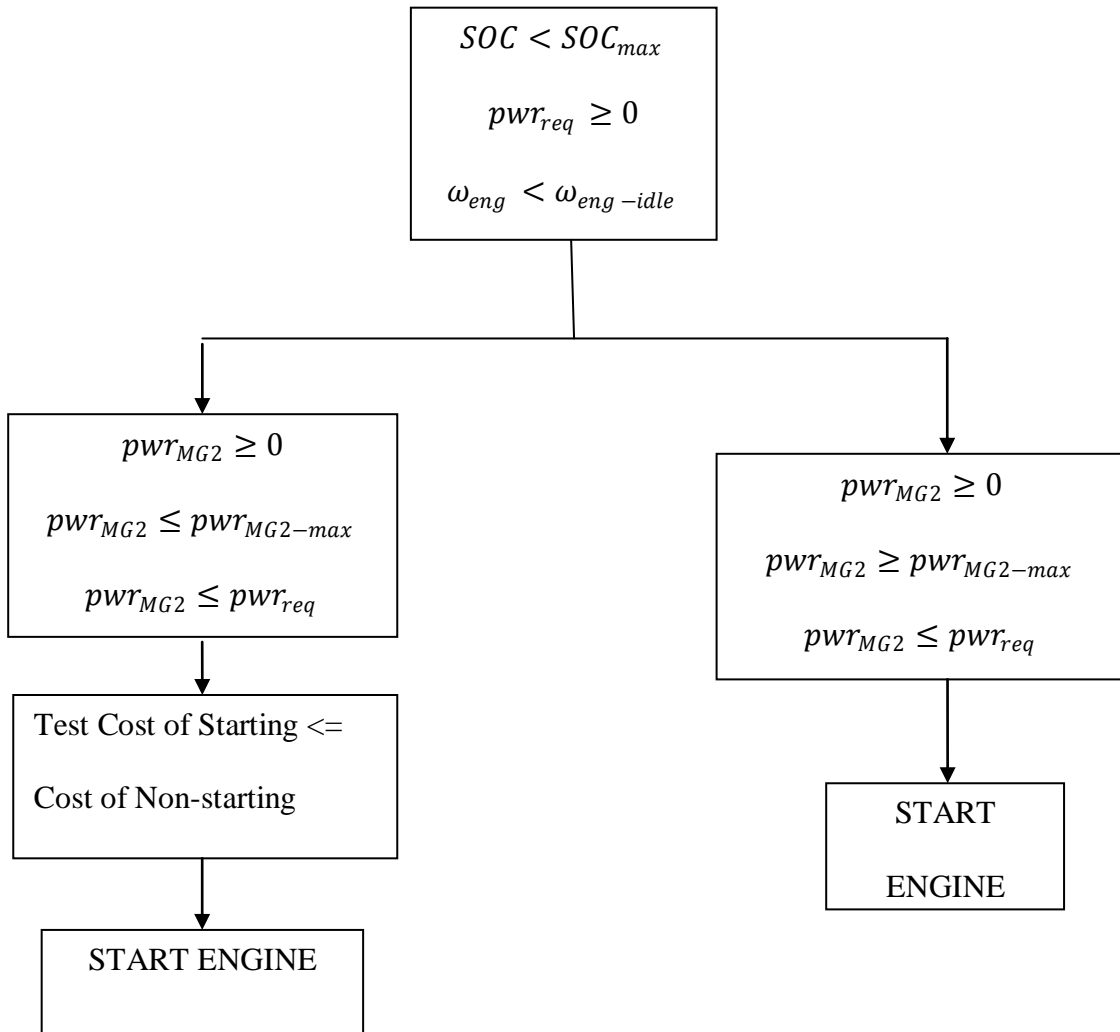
$SOC < SOC_{max}$

$pwr_{req} \geq 0$

$\omega_{eng} < \omega_{eng-idle}$

$pwr_{MG2} \geq 0$

$pwr_{MG2} \leq pwr_{MG2-max}$

$pwr_{MG2} \leq pwr_{req}$

Test Cost of Starting <= Cost of Non-starting

START ENGINE

$pwr_{MG2} \geq 0$

$pwr_{MG2} \geq pwr_{MG2-max}$

$pwr_{MG2} \leq pwr_{req}$

START ENGINE